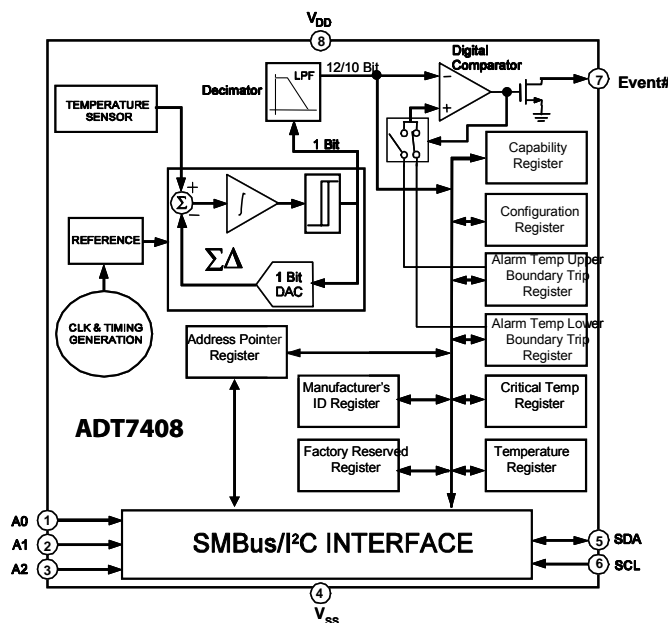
$V_{DD}$
8
Digital Comparator
Decimator
LPF
12/10 Bit
7 Event#
TEMPERATURE SENSOR
1 Bit
Capability Register
+
−
Σ
∫
Configuration Register
REFERENCE
ΣΔ
1 Bit DAC
Alarm Temp Upper Boundary Trip Register
CLK & TIMING GENERATION
Alarm Temp Lower Boundary Trip Register
Address Pointer Register
Manufacturer's ID Register
Critical Temp Register
ADT7408
Factory Reserved Register
Temperature Register
A0 1
A1 2
A2 3
SMBus/I²C INTERFACE
5 SDA
6 SCL
4
$V_{SS}$